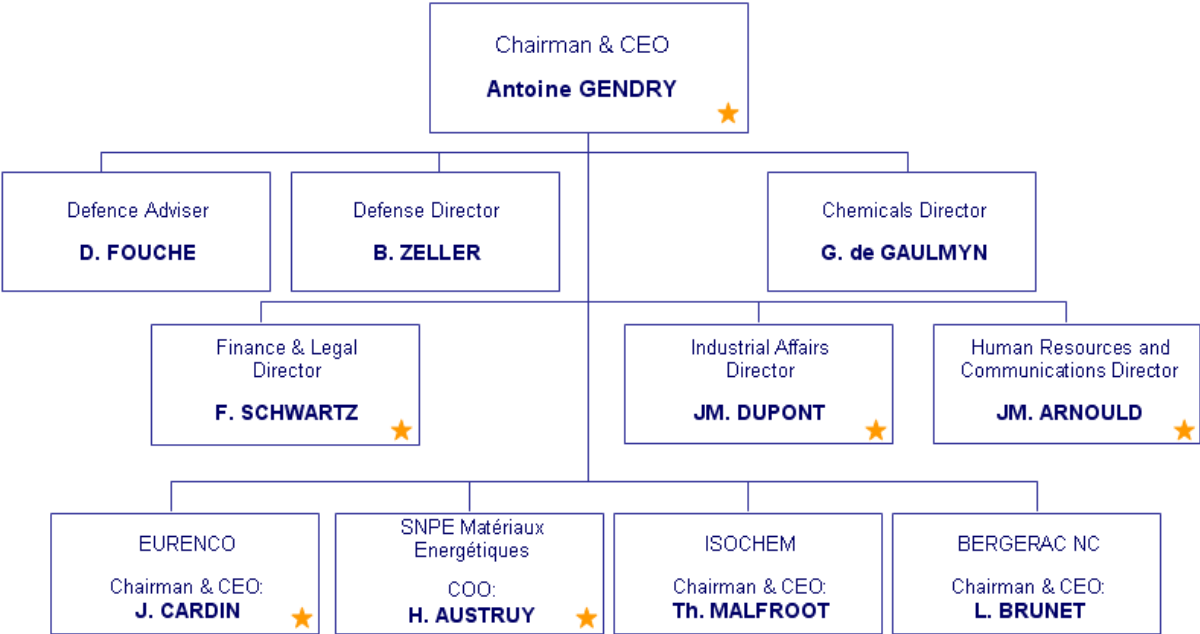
Chairman & CEO
Antoine GENDRY

Defence Adviser
D. FOUCHE

Defense Director
B. ZELLER

Chemicals Director
G. de GAULMYN

Finance & Legal Director
F. SCHWARTZ

Industrial Affairs Director
JM. DUPONT

Human Resources and Communications Director
JM. ARNOULD

EURENCO
Chairman & CEO:
J. CARDIN

SNPE Matériaux Energétiques
COO:
H. AUSTRUY

ISOCHEM
Chairman & CEO:
Th. MALFROOT

BERGERAC NC
Chairman & CEO:
L. BRUNET